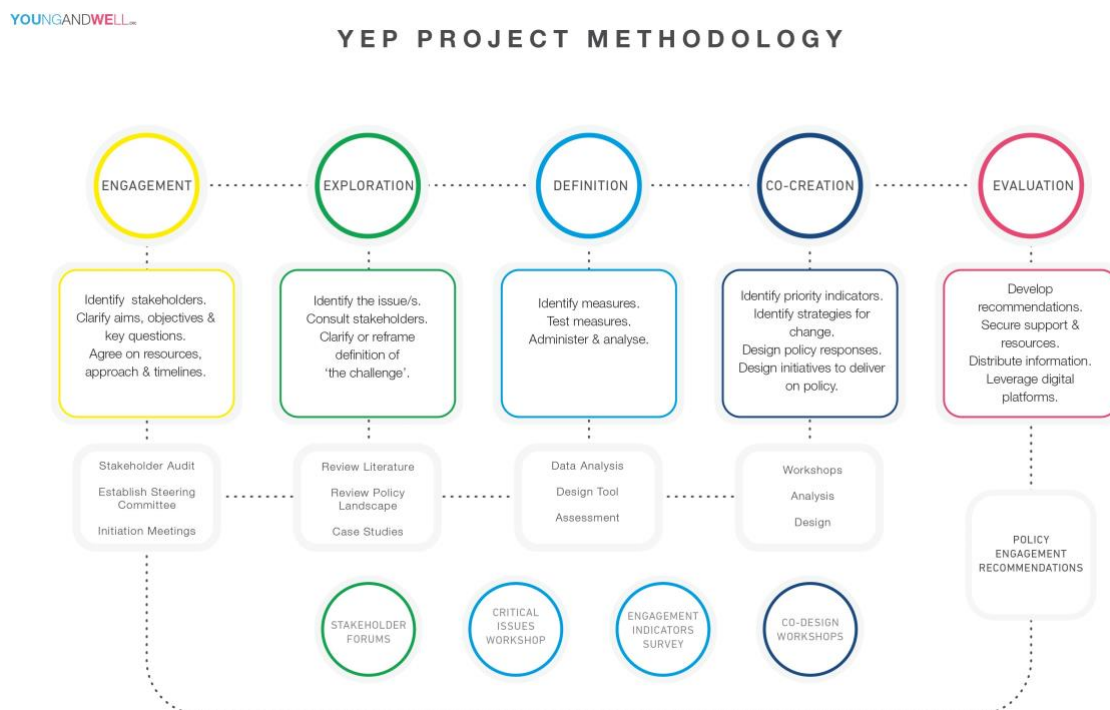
YOUNGANDWELL

YEP PROJECT METHODOLOGY

ENGAGEMENT

EXPLORATION

DEFINITION

CO-CREATION

EVALUATION

Identify stakeholders. Clarify aims, objectives & key questions. Agree on resources, approach & timelines.

Identify the issue/s. Consult stakeholders. Clarify or reframe definition of 'the challenge'.

Identify measures. Test measures. Administer & analyse.

Identify priority indicators. Identify strategies for change. Design policy responses. Design initiatives to deliver on policy.

Develop recommendations. Secure support & resources. Distribute information. Leverage digital platforms.

Stakeholder Audit

Establish Steering Committee

Initiation Meetings

Review Literature

Review Policy Landscape

Case Studies

Data Analysis

Design Tool

Assessment

Workshops

Analysis

Design

POLICY ENGAGEMENT RECOMMENDATIONS

STAKEHOLDER FORUMS

CRITICAL ISSUES WORKSHOP

ENGAGEMENT INDICATORS SURVEY

CO-DESIGN WORKSHOPS